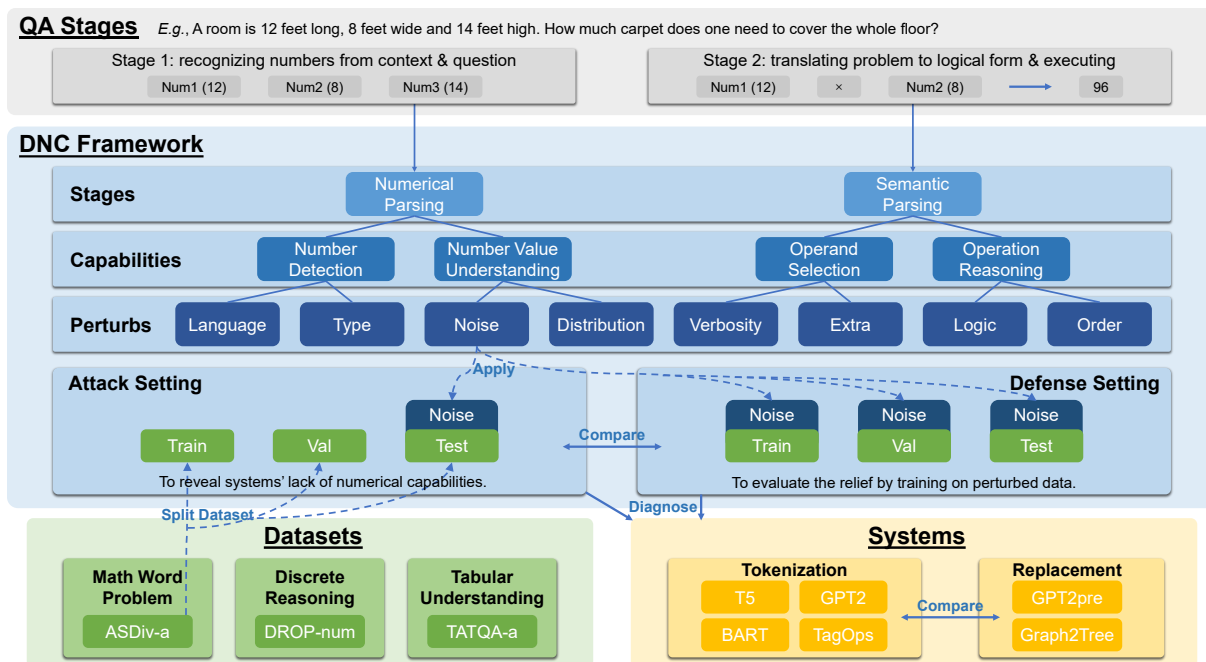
QA Stages *E.g.*, A room is 12 feet long, 8 feet wide and 14 feet high. How much carpet does one need to cover the whole floor?

Stage 1: recognizing numbers from context & question
Num1 (12) Num2 (8) Num3 (14)

Stage 2: translating problem to logical form & executing
Num1 (12) × Num2 (8) 96

DNC Framework

Stages
Numerical Parsing
Semantic Parsing

Capabilities
Number Detection
Number Value Understanding
Operand Selection
Operation Reasoning

Perturbs
Language Type Noise Distribution Verbosity Extra Logic Order

Attack Setting
Apply
Noise
Train Val Test
To reveal systems' lack of numerical capabilities.

Compare

Defense Setting
Noise Noise Noise
Train Val Test
To evaluate the relief by training on perturbed data.

Split Dataset
Diagnose

Datasets
Math Word Problem
ASDiv-a
Discrete Reasoning
DROP-num
Tabular Understanding
TATQA-a

Systems
Tokenization
T5 GPT2
BART TagOps
Compare
Replacement
GPT2pre
Graph2Tree